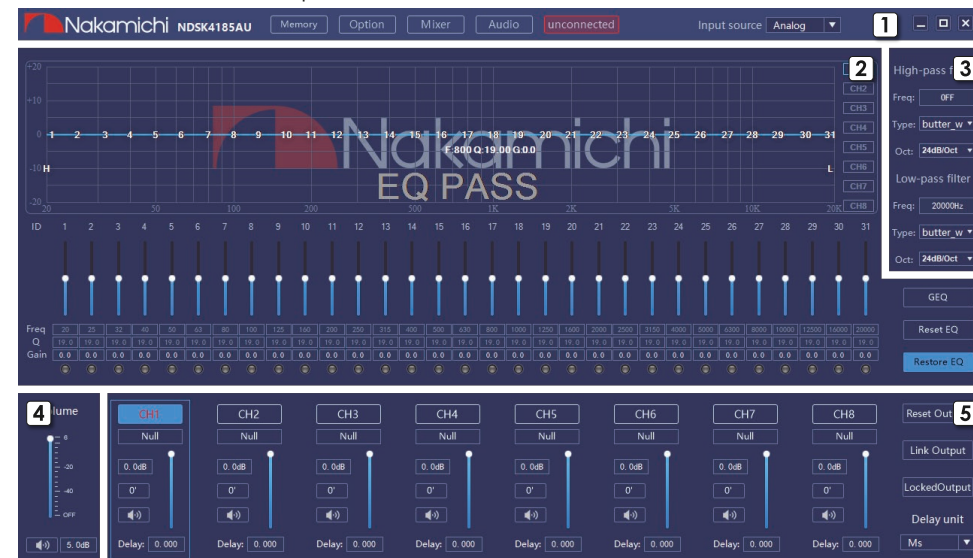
Nakamichi NDSK4185AU Memory Option Mixer Audio unconnected Input source Analog 1

2 3

+20
+10
0
-10
-20

H L

1 2 3 4 5 6 7 8 9 10 11 12 13 14 15 16 17 18 19 20 21 22 23 24 25 26 27 28 29 30 31

F:800 Q:19.00 G:0.0

Nakamichi
EQ PASS

20 50 100 200 500 1K 2K 5K 10K 20K

CH2 CH3 CH4 CH5 CH6 CH7 CH8

High-pass f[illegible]
Freq: 0FF
Type: butter_w
Oct: 24dB/Oct
Low-pass filter
Freq: 20000Hz
Type: butter_w
Oct: 24dB/Oct

ID 1 2 3 4 5 6 7 8 9 10 11 12 13 14 15 16 17 18 19 20 21 22 23 24 25 26 27 28 29 30 31

| Freq | 20 | 25 | 32 | 40 | 50 | 63 | 80 | 100 | 125 | 160 | 200 | 250 | 315 | 400 | 500 | 630 | 800 | 1000 | 1250 | 1600 | 2000 | 2500 | 3150 | 4000 | 5000 | 6300 | 8000 | 10000 | 12500 | 16000 | 20000 |
|---|---|---|---|---|---|---|---|---|---|---|---|---|---|---|---|---|---|---|---|---|---|---|---|---|---|---|---|---|---|---|---|
| Q | 19.0 | 19.0 | 19.0 | 19.0 | 19.0 | 19.0 | 19.0 | 19.0 | 19.0 | 19.0 | 19.0 | 19.0 | 19.0 | 19.0 | 19.0 | 19.0 | 19.0 | 19.0 | 19.0 | 19.0 | 19.0 | 19.0 | 19.0 | 19.0 | 19.0 | 19.0 | 19.0 | 19.0 | 19.0 | 19.0 | 19.0 |
| Gain | 0.0 | 0.0 | 0.0 | 0.0 | 0.0 | 0.0 | 0.0 | 0.0 | 0.0 | 0.0 | 0.0 | 0.0 | 0.0 | 0.0 | 0.0 | 0.0 | 0.0 | 0.0 | 0.0 | 0.0 | 0.0 | 0.0 | 0.0 | 0.0 | 0.0 | 0.0 | 0.0 | 0.0 | 0.0 | 0.0 | 0.0 |

GEQ
Reset EQ
Restore EQ

4 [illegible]lume
0
-20
-40
OFF
5.0dB

CH1 CH2 CH3 CH4 CH5 CH6 CH7 CH8
Null Null Null Null Null Null Null Null
0.0dB 0.0dB 0.0dB 0.0dB 0.0dB 0.0dB 0.0dB 0.0dB
0' 0' 0' 0' 0' 0' 0' 0'
Delay: 0.000 Delay: 0.000 Delay: 0.000 Delay: 0.000 Delay: 0.000 Delay: 0.000 Delay: 0.000 Delay: 0.000

Reset Out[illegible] 5
Link Output
LockedOutput
Delay unit
Ms